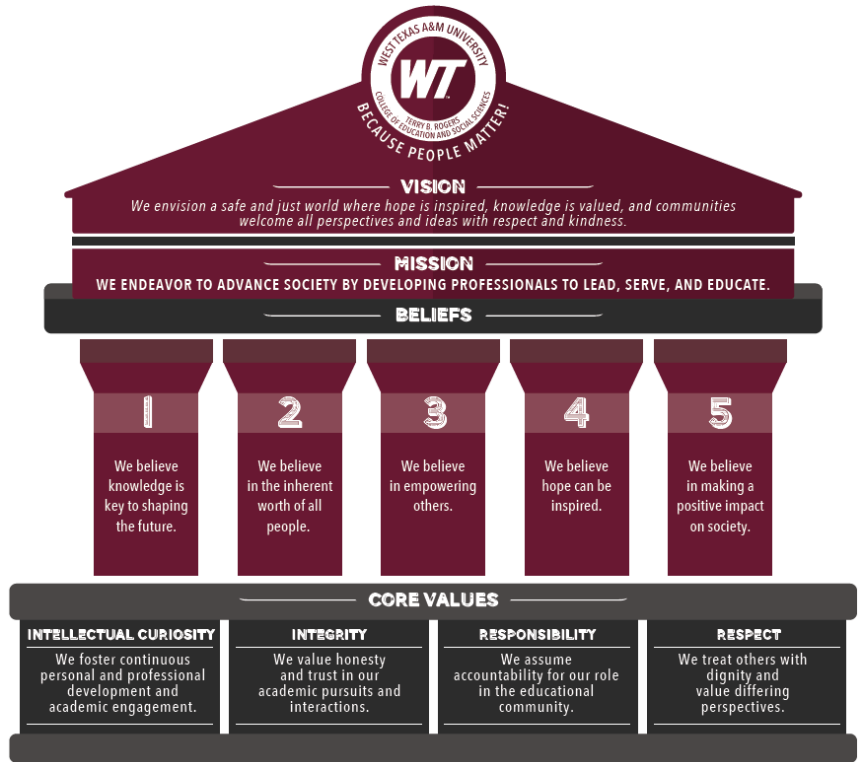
WEST TEXAS A&M UNIVERSITY
WT
TERRY B. ROGERS
COLLEGE OF EDUCATION AND SOCIAL SCIENCES
BECAUSE PEOPLE MATTER!

VISION

We envision a safe and just world where hope is inspired, knowledge is valued, and communities welcome all perspectives and ideas with respect and kindness.

MISSION

WE ENDEAVOR TO ADVANCE SOCIETY BY DEVELOPING PROFESSIONALS TO LEAD, SERVE, AND EDUCATE.

BELIEFS

1

We believe knowledge is key to shaping the future.

2

We believe in the inherent worth of all people.

3

We believe in empowering others.

4

We believe hope can be inspired.

5

We believe in making a positive impact on society.

CORE VALUES

INTELLECTUAL CURIOSITY

We foster continuous personal and professional development and academic engagement.

INTEGRITY

We value honesty and trust in our academic pursuits and interactions.

RESPONSIBILITY

We assume accountability for our role in the educational community.

RESPECT

We treat others with dignity and value differing perspectives.